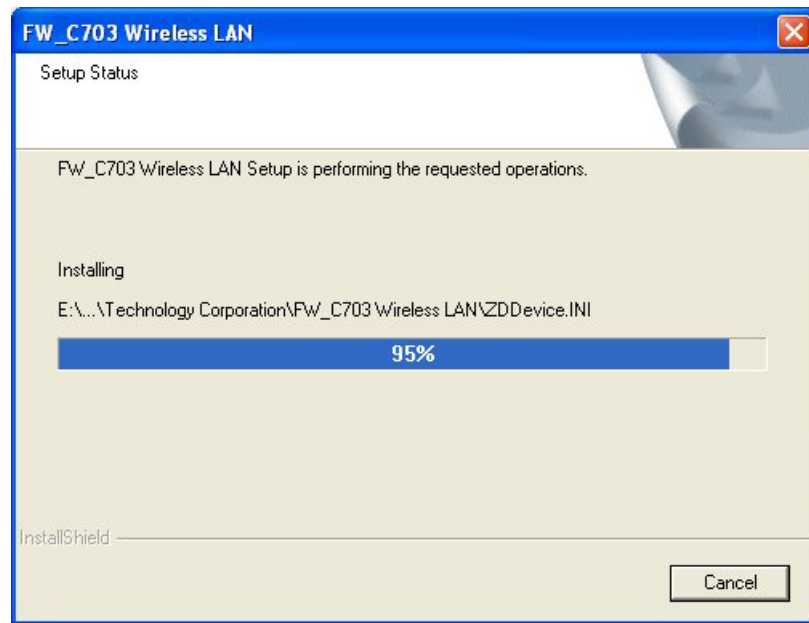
FW_C703 Wireless LAN

Setup Status

FW_C703 Wireless LAN Setup is performing the requested operations.

Installing

E:\...\Technology Corporation\FW_C703 Wireless LAN\ZDDevice.INI

95%

InstallShield

Cancel